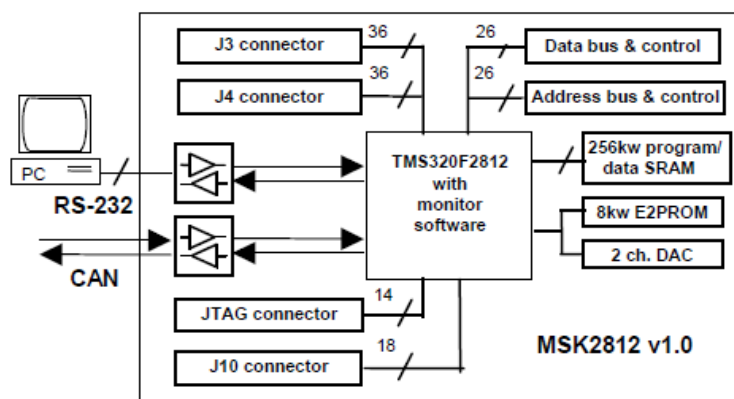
J3 connector
36
J4 connector
36
26
Data bus & control
26
Address bus & control
PC
RS-232
TMS320F2812 with monitor software
256kw program/ data SRAM
8kw E2PROM
2 ch. DAC
CAN
14
JTAG connector
18
J10 connector
MSK2812 v1.0